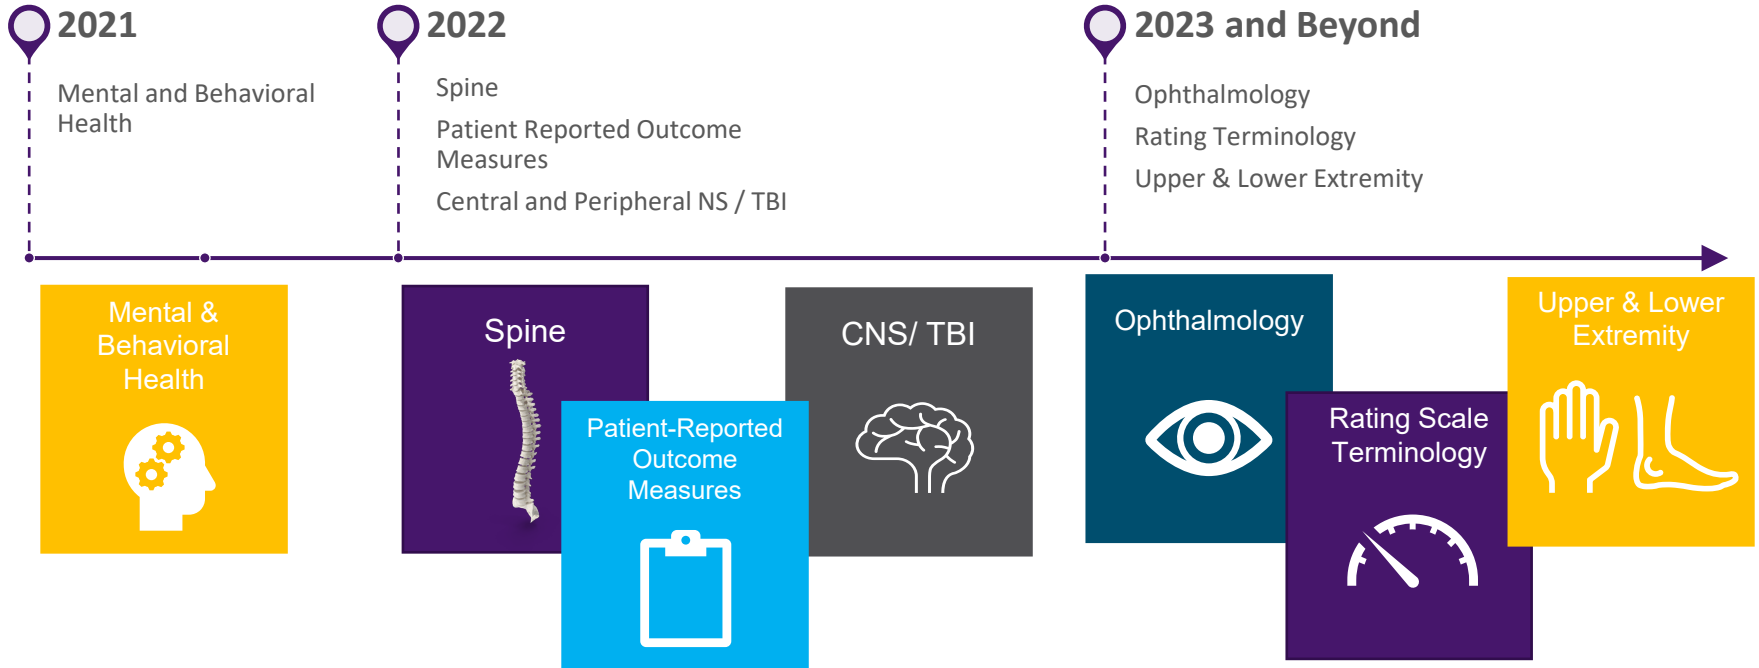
2021

Mental and Behavioral Health

2022

Spine

Patient Reported Outcome Measures

Central and Peripheral NS / TBI

2023 and Beyond

Ophthalmology

Rating Terminology

Upper & Lower Extremity

Mental & Behavioral Health

Spine

Patient-Reported Outcome Measures

CNS/ TBI

Ophthalmology

Rating Scale Terminology

Upper & Lower Extremity